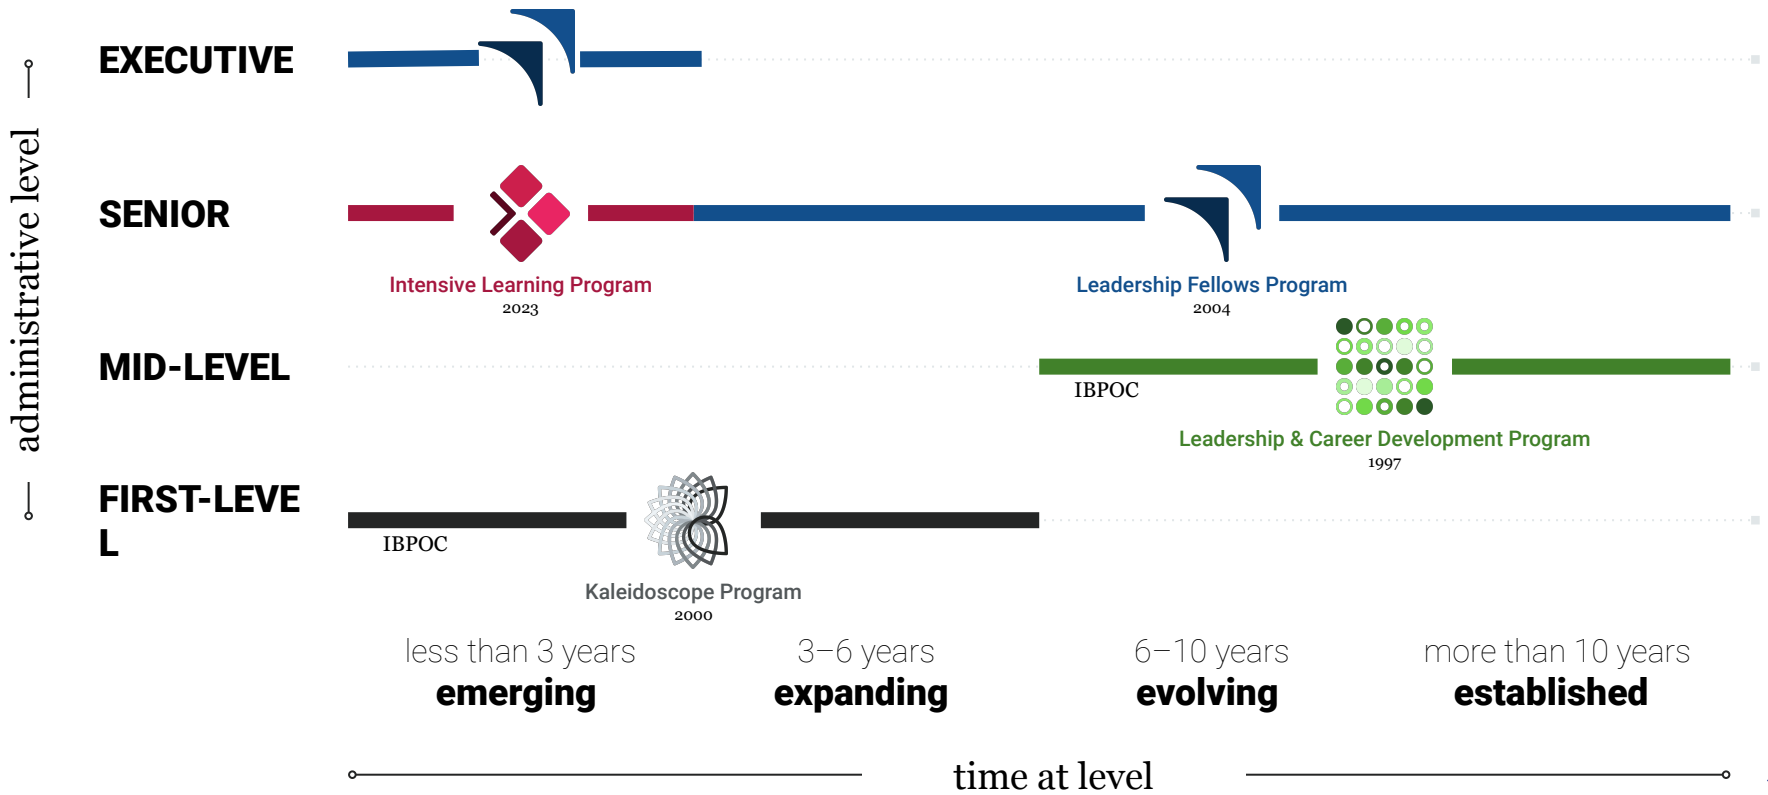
administrative level

EXECUTIVE

SENIOR

Intensive Learning Program
2023

Leadership Fellows Program
2004

MID-LEVEL

IBPOC

Leadership & Career Development Program
1997

FIRST-LEVEL

IBPOC

Kaleidoscope Program
2000

less than 3 years
emerging

3–6 years
expanding

6–10 years
evolving

more than 10 years
established

time at level